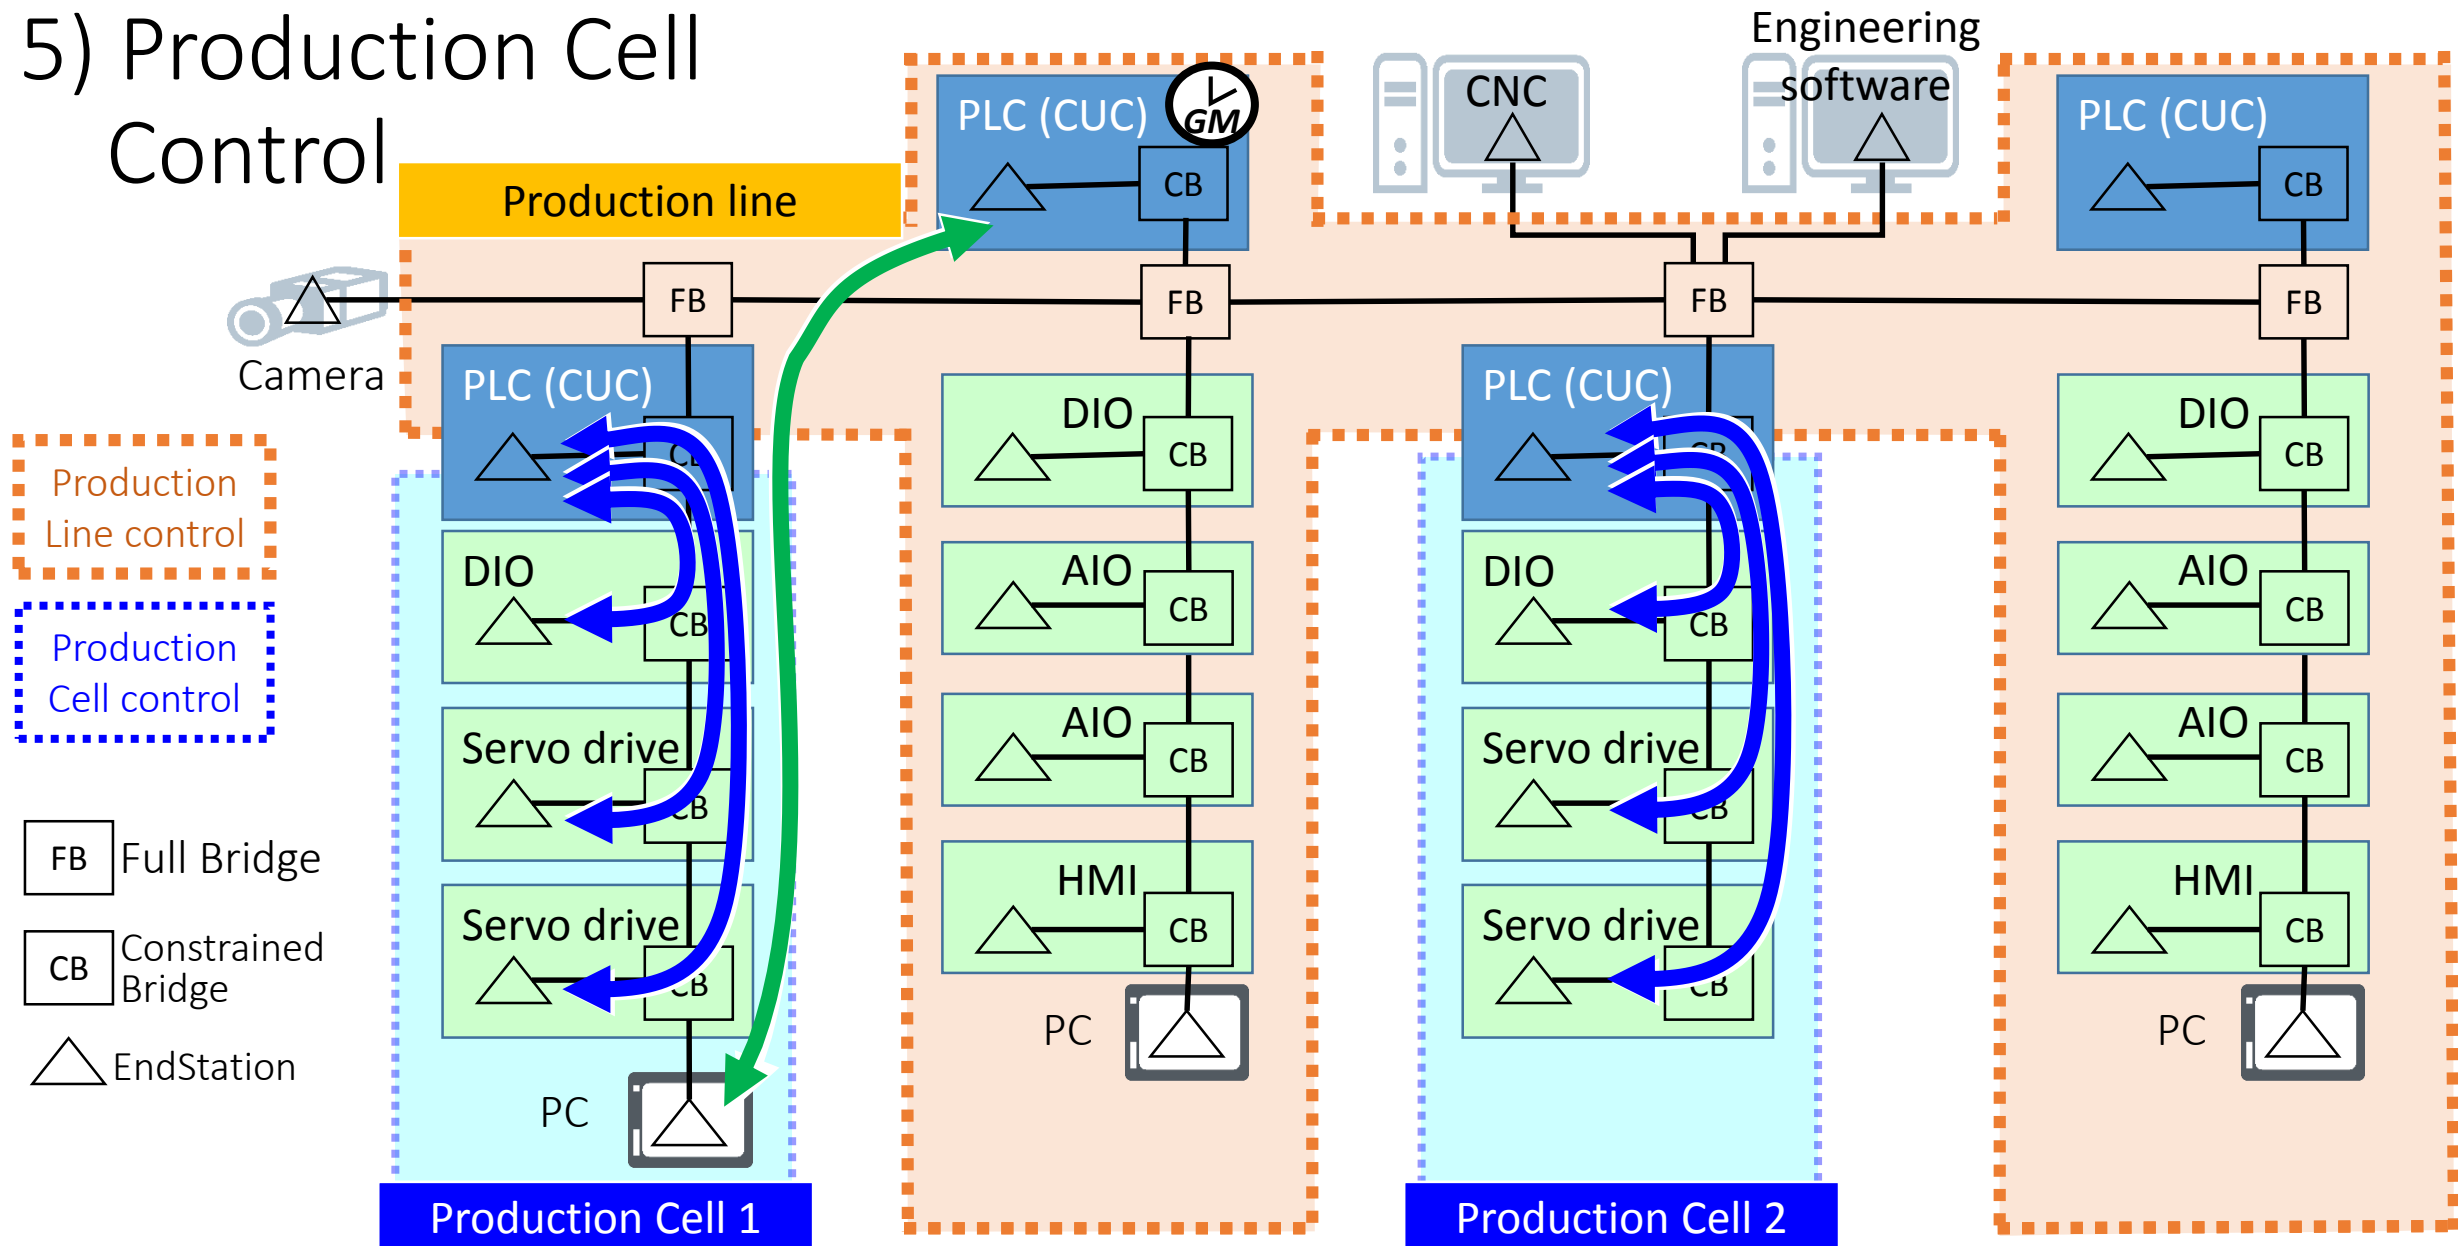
5) Production Cell Control

Production line

PLC (CUC)
GM
CB
CNC
Engineering software
PLC (CUC)
CB

Camera
FB
FB
FB
FB

PLC (CUC)
CB
DIO
CB
PLC (CUC)
CB
DIO
CB

Production Line control

Production Cell control

DIO
CB
AIO
CB
DIO
CB
AIO
CB

Servo drive
CB
AIO
CB
Servo drive
CB
AIO
CB

FB Full Bridge

Servo drive
CB
HMI
CB
Servo drive
CB
HMI
CB

CB Constrained Bridge

EndStation

PC
PC
PC

Production Cell 1
Production Cell 2